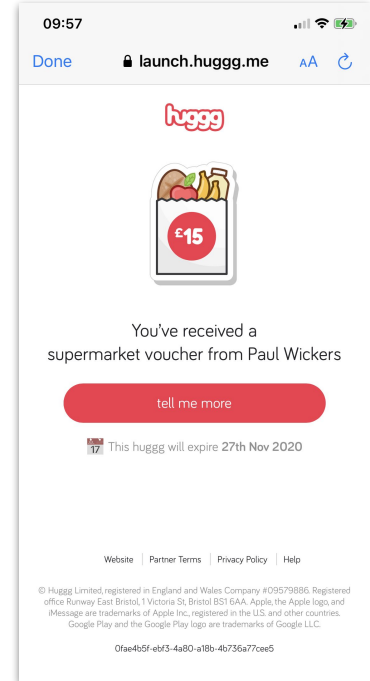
09:57

Done launch.huggg.me AA

huggg

£15

You've received a supermarket voucher from Paul Wickers

tell me more

17 This huggg will expire 27th Nov 2020

Website | Partner Terms | Privacy Policy | Help

© Huggg Limited, registered in England and Wales Company #09579886. Registered office Runway East Bristol, 1 Victoria St, Bristol BS1 6AA. Apple, the Apple logo, and iMessage are trademarks of Apple Inc, registered in the U.S. and other countries. Google Play and the Google Play logo are trademarks of Google LLC.

0fae4b5f-ebf3-4a80-a18b-4b736a77cee5